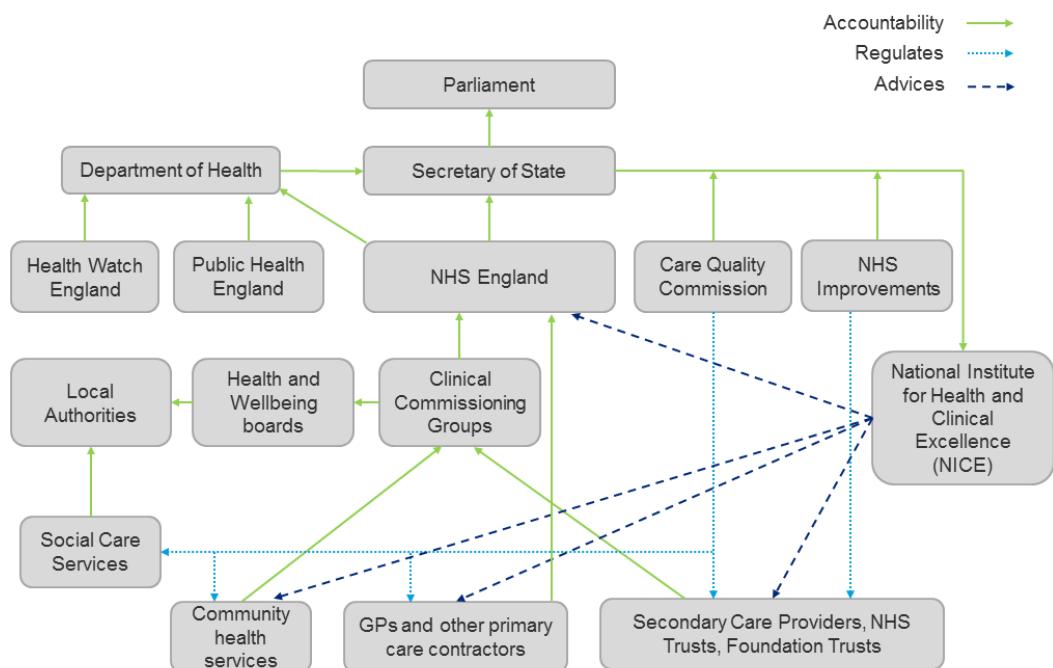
Accountability
Regulates
Advices

Parliament

Department of Health

Secretary of State

Health Watch England

Public Health England

NHS England

Care Quality Commission

NHS Improvements

National Institute for Health and Clinical Excellence (NICE)

Local Authorities

Health and Wellbeing boards

Clinical Commissioning Groups

Social Care Services

Community health services

GPs and other primary care contractors

Secondary Care Providers, NHS Trusts, Foundation Trusts